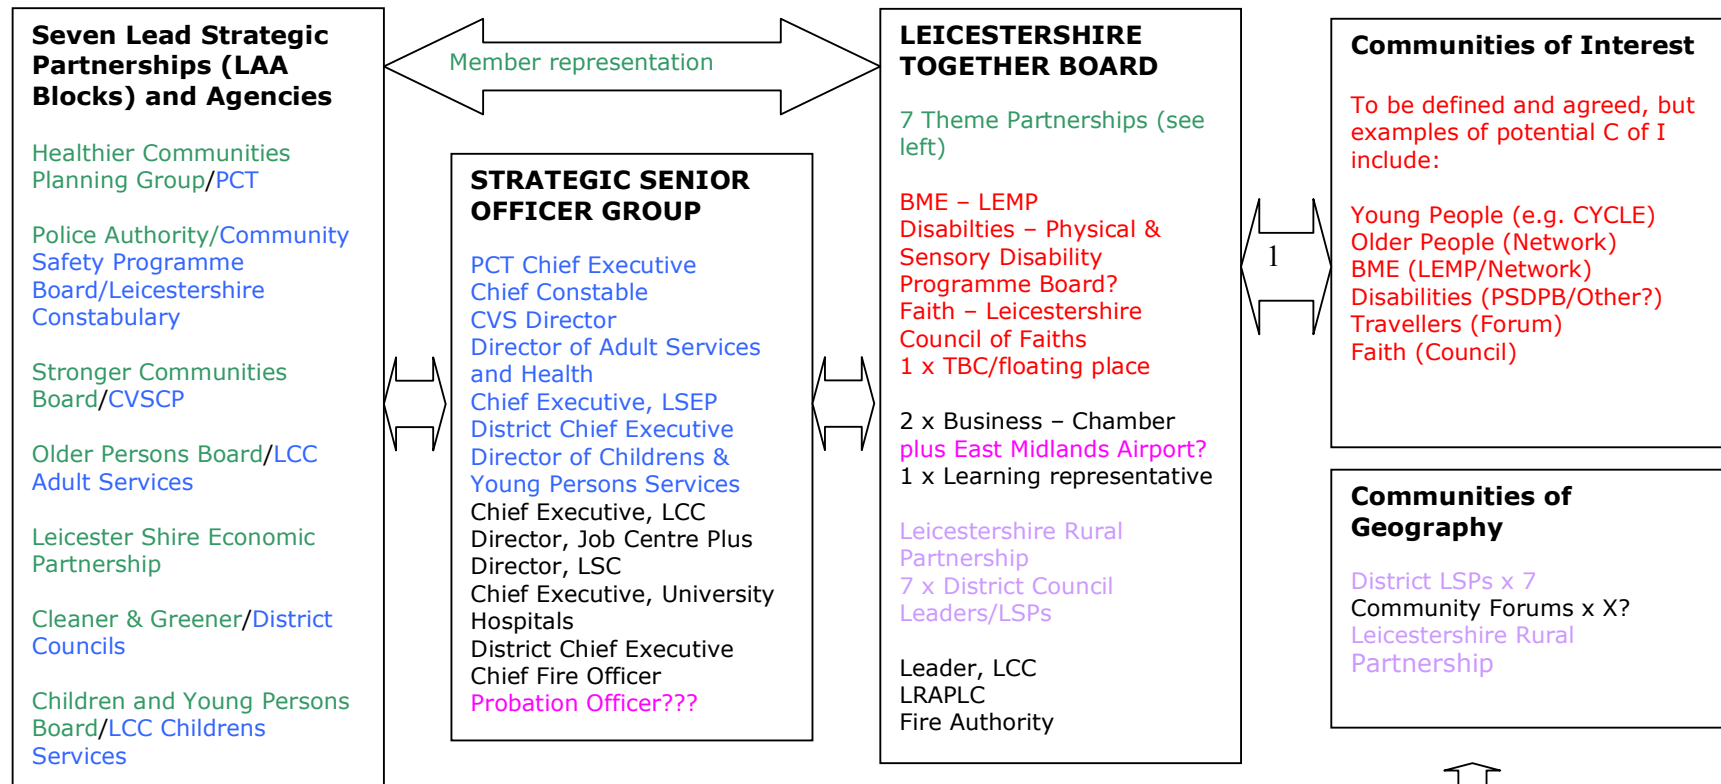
Seven Lead Strategic Partnerships (LAA Blocks) and Agencies

Healthier Communities Planning Group/PCT

Police Authority/Community Safety Programme Board/Leicestershire Constabulary

Stronger Communities Board/CVSCP

Older Persons Board/LCC Adult Services

Leicester Shire Economic Partnership

Cleaner & Greener/District Councils

Children and Young Persons Board/LCC Childrens Services

Member representation

STRATEGIC SENIOR OFFICER GROUP

PCT Chief Executive
Chief Constable
CVS Director
Director of Adult Services and Health
Chief Executive, LSEP
District Chief Executive
Director of Childrens & Young Persons Services
Chief Executive, LCC
Director, Job Centre Plus
Director, LSC
Chief Executive, University Hospitals
District Chief Executive
Chief Fire Officer
Probation Officer???

LEICESTERSHIRE TOGETHER BOARD

7 Theme Partnerships (see left)

BME – LEMP
Disabilties – Physical & Sensory Disability Programme Board?
Faith – Leicestershire Council of Faiths
1 x TBC/floating place

2 x Business – Chamber
plus East Midlands Airport?
1 x Learning representative

Leicestershire Rural Partnership
7 x District Council Leaders/LSPs

Leader, LCC
LRAPLC
Fire Authority

1

Communities of Interest

To be defined and agreed, but examples of potential C of I include:

Young People (e.g. CYCLE)
Older People (Network)
BME (LEMP/Network)
Disabilities (PSDPB/Other?)
Travellers (Forum)
Faith (Council)

Communities of Geography

District LSPs x 7
Community Forums x X?
Leicestershire Rural Partnership